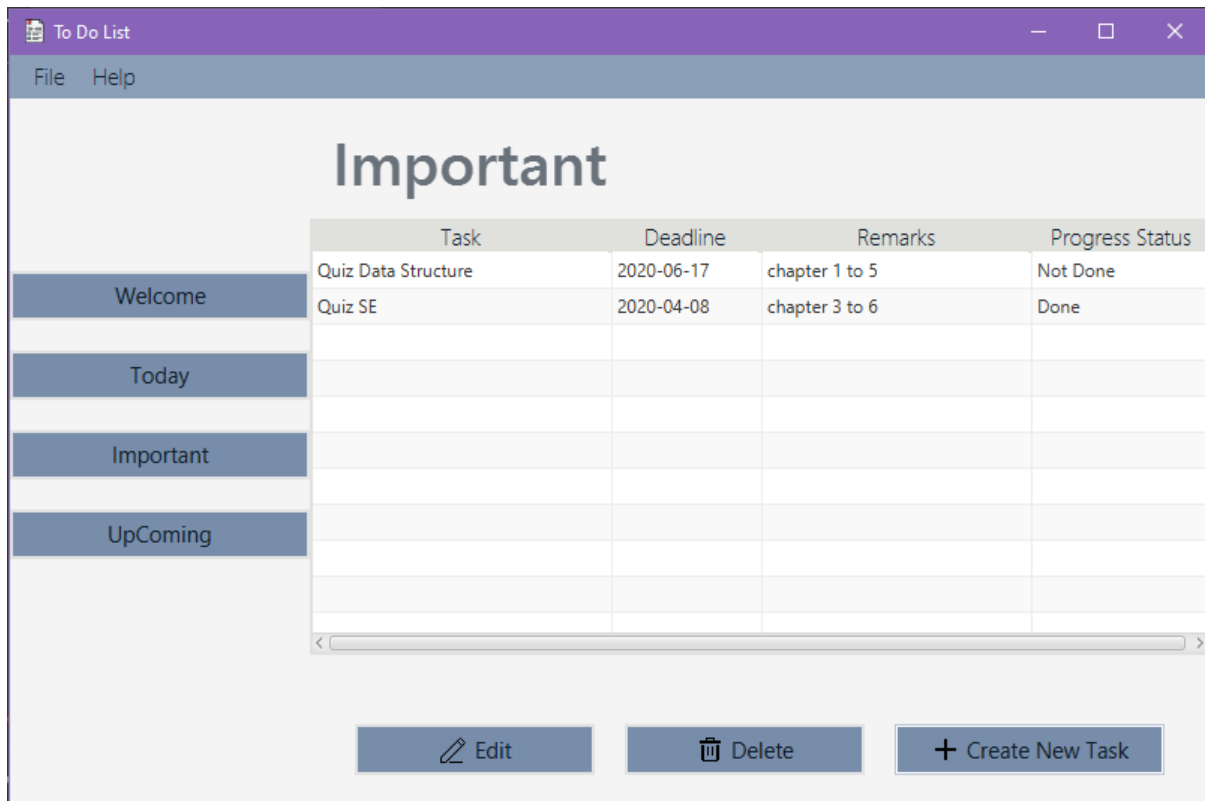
To Do List

File Help

Important

Welcome

Today

Important

UpComing

| Task | Deadline | Remarks | Progress Status |
|---|---|---|---|
| Quiz Data Structure | 2020-06-17 | chapter 1 to 5 | Not Done |
| Quiz SE | 2020-04-08 | chapter 3 to 6 | Done |

Edit

Delete

Create New Task